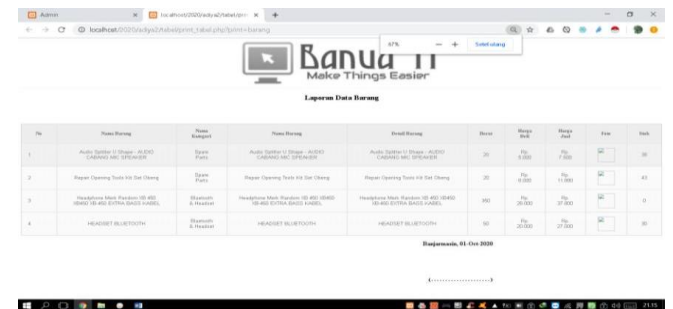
Admin | localhost/2020/adya2/tabel/pri... | +

localhost/2020/adya2/tabel/print_tabel.php?print=barang

67% — + Setel ulang

Banua IT
Make Things Easier

Laporan Data Barang

| No | Nama Barang | Nama Kategori | Nama Barang | Detail Barang | Berat | Harga Beli | Harga Jual | Foto | Stok |
|---|---|---|---|---|---|---|---|---|---|
| 1 | Audio Splitter U Shape - AUDIO CABANG MIC SPEAKER | Spare Parts | Audio Splitter U Shape - AUDIO CABANG MIC SPEAKER | Audio Splitter U Shape - AUDIO CABANG MIC SPEAKER | 20 | Rp. 5.000 | Rp. 7.000 | | 30 |
| 2 | Repair Opening Tools Kit Set Obeng | Spare Parts | Repair Opening Tools Kit Set Obeng | Repair Opening Tools Kit Set Obeng | 20 | Rp. 8.000 | Rp. 11.000 | | 43 |
| 3 | Headphone Merk Random 9D 450 /9D450 9D-450 EXTRA BASS KABEL | Bluetooth & Headset | Headphone Merk Random 9D 450 /9D450 9D-450 EXTRA BASS KABEL | Headphone Merk Random 9D 450 /9D450 9D-450 EXTRA BASS KABEL | 300 | Rp. 26.000 | Rp. 37.000 | | 0 |
| 4 | HEADSET BLUETOOTH | Bluetooth & Headset | HEADSET BLUETOOTH | HEADSET BLUETOOTH | 50 | Rp. 20.000 | Rp. 27.000 | | 30 |

Banjarmasin, 01-Oct-2020

(.........................)

21:15